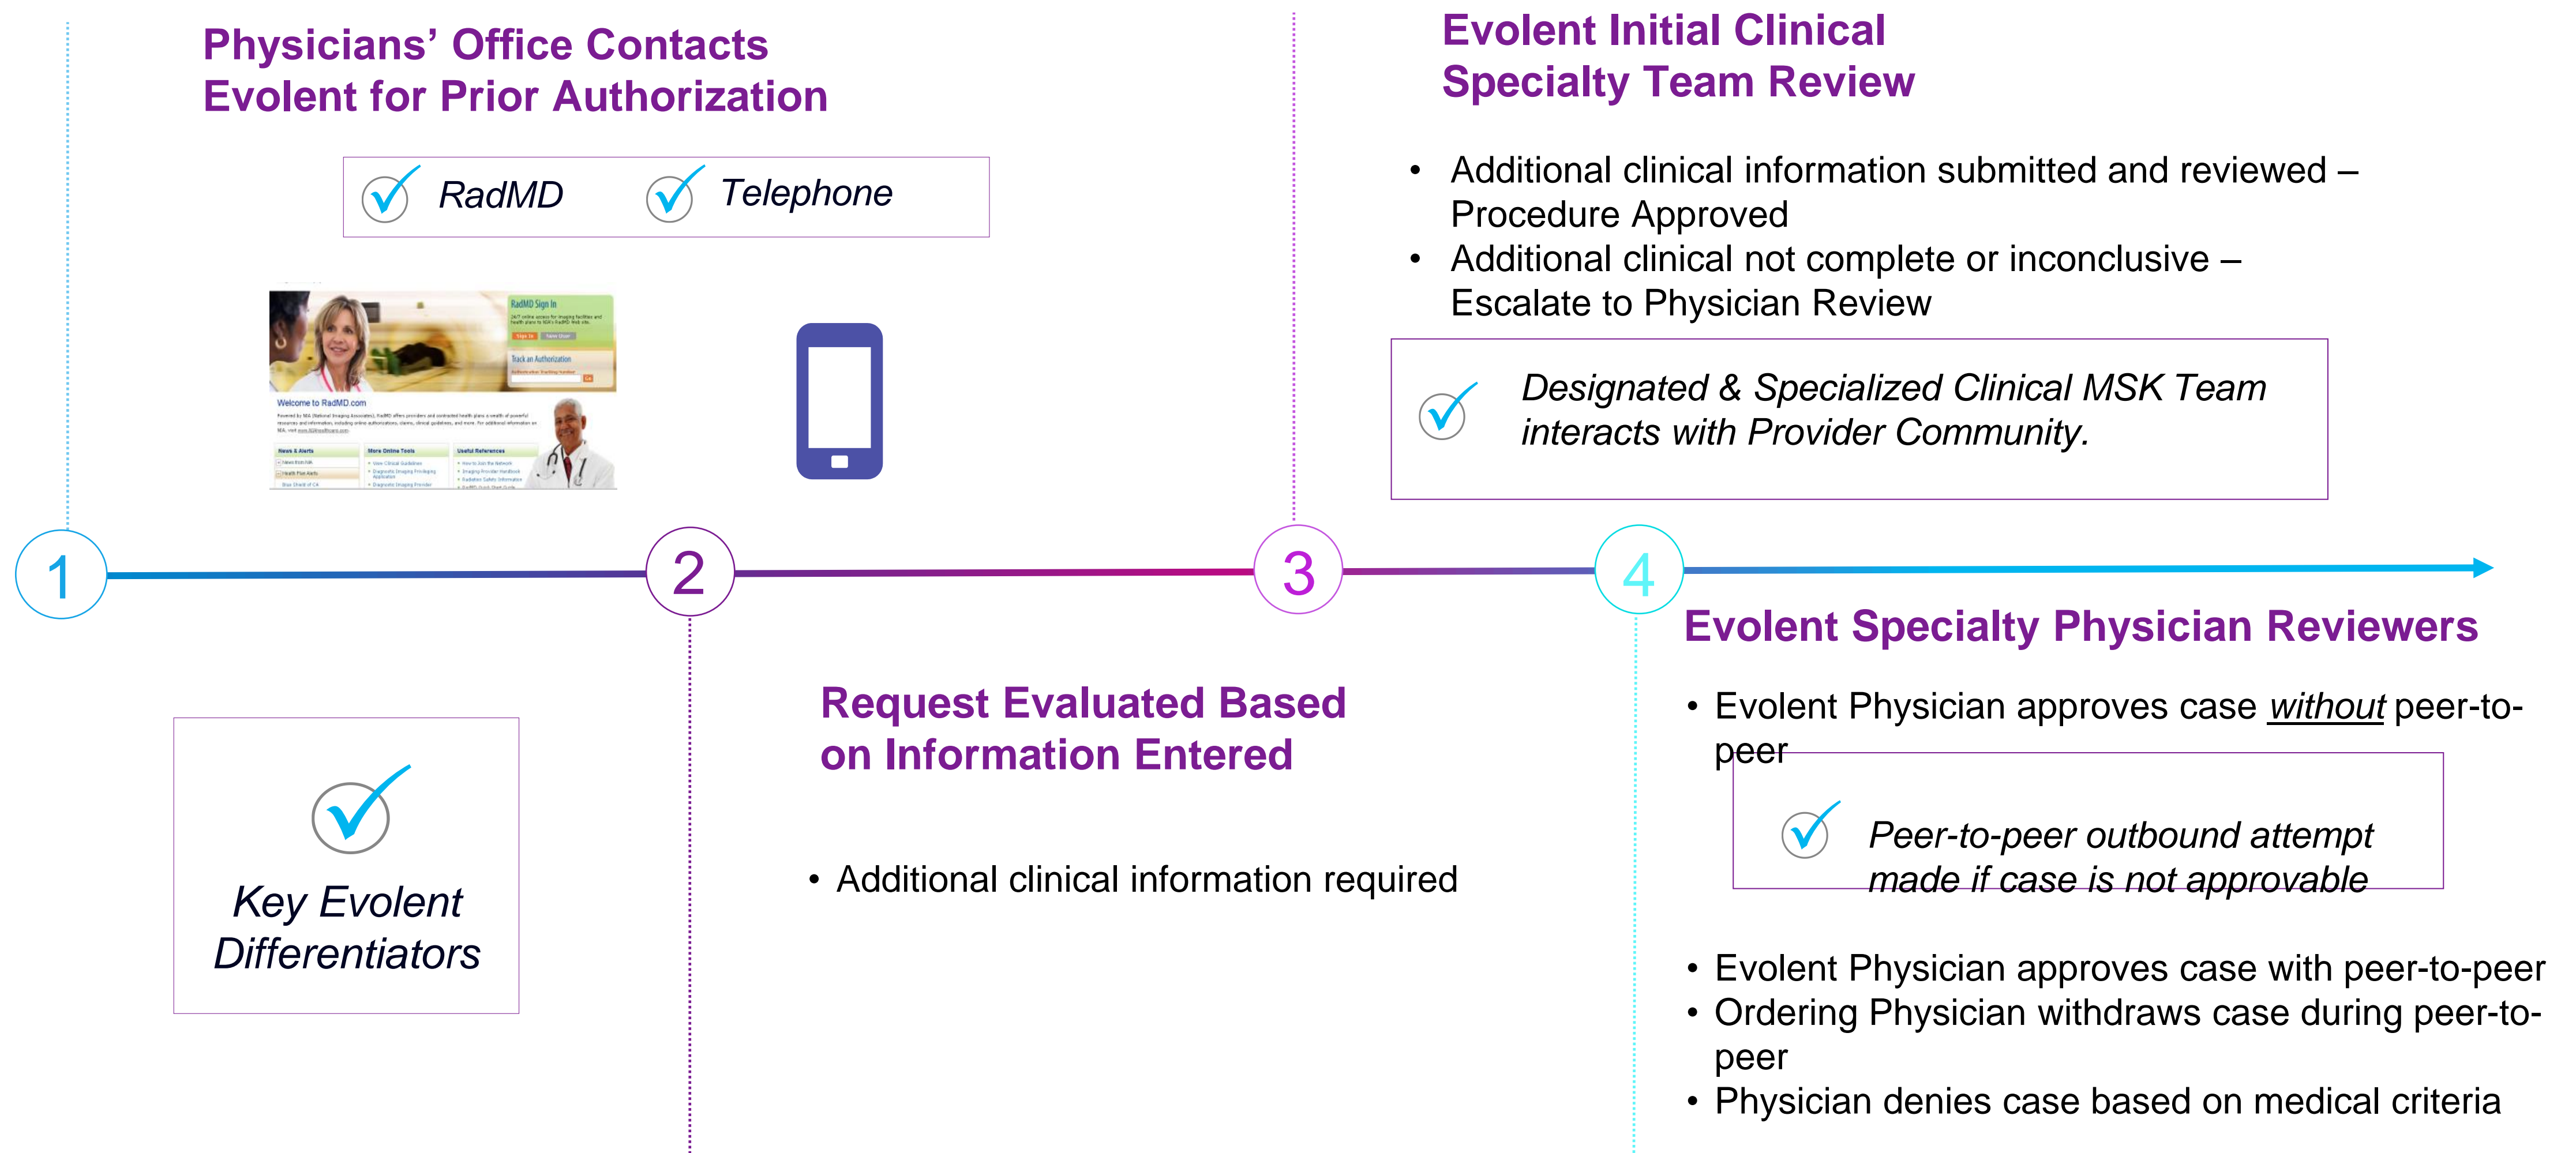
Physicians' Office Contacts Evolent for Prior Authorization

RadMD Telephone

RadMD Sign In

Track an Authorization

Welcome to RadMD.com

Evolent Initial Clinical Specialty Team Review

• Additional clinical information submitted and reviewed – Procedure Approved
• Additional clinical not complete or inconclusive – Escalate to Physician Review

Designated & Specialized Clinical MSK Team interacts with Provider Community.

1

2

3

4

Evolent Specialty Physician Reviewers

• Evolent Physician approves case *without* peer-to-peer

Peer-to-peer outbound attempt made if case is not approvable

• Evolent Physician approves case with peer-to-peer
• Ordering Physician withdraws case during peer-to-peer
• Physician denies case based on medical criteria

Key Evolent Differentiators

Request Evaluated Based on Information Entered

• Additional clinical information required